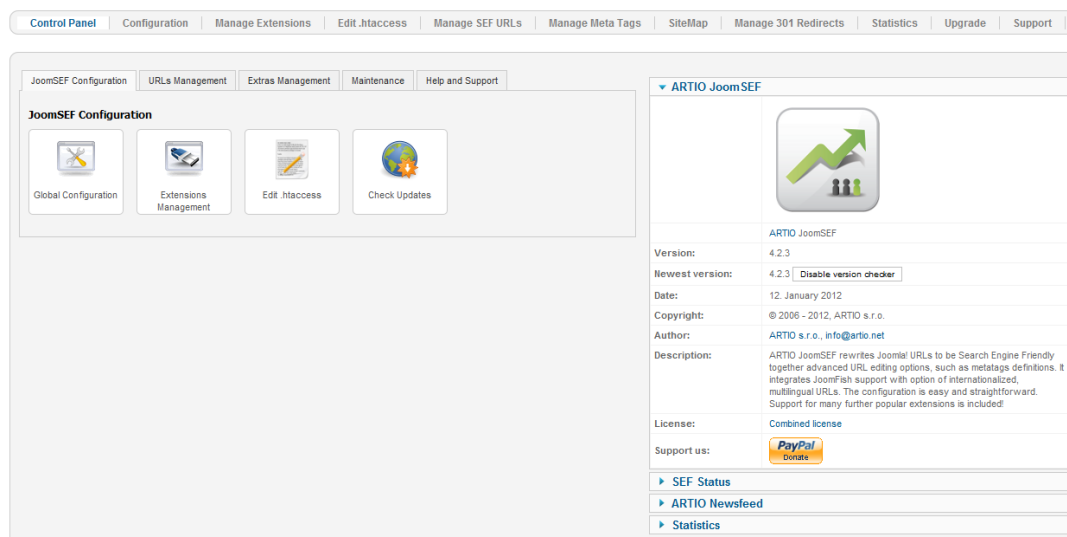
Control Panel | Configuration | Manage Extensions | Edit .htaccess | Manage SEF URLs | Manage Meta Tags | SiteMap | Manage 301 Redirects | Statistics | Upgrade | Support

JoomSEF Configuration | URLs Management | Extras Management | Maintenance | Help and Support

JoomSEF Configuration

Global Configuration

Extensions Management

Edit .htaccess

Check Updates

ARTIO JoomSEF

| | |
|---|---|
| | ARTIO JoomSEF |
| Version: | 4.2.3 |
| Newest version: | 4.2.3 Disable version checker |
| Date: | 12. January 2012 |
| Copyright: | © 2006 - 2012, ARTIO s.r.o. |
| Author: | ARTIO s.r.o., info@artio.net |
| Description: | ARTIO JoomSEF rewrites Joomla! URLs to be Search Engine Friendly together advanced URL editing options, such as metatags definitions. It integrates JoomFish support with option of internationalized, multilingual URLs. The configuration is easy and straightforward. Support for many further popular extensions is included! |
| License: | Combined license |
| Support us: | PayPal Donate |

SEF Status

ARTIO Newsfeed

Statistics